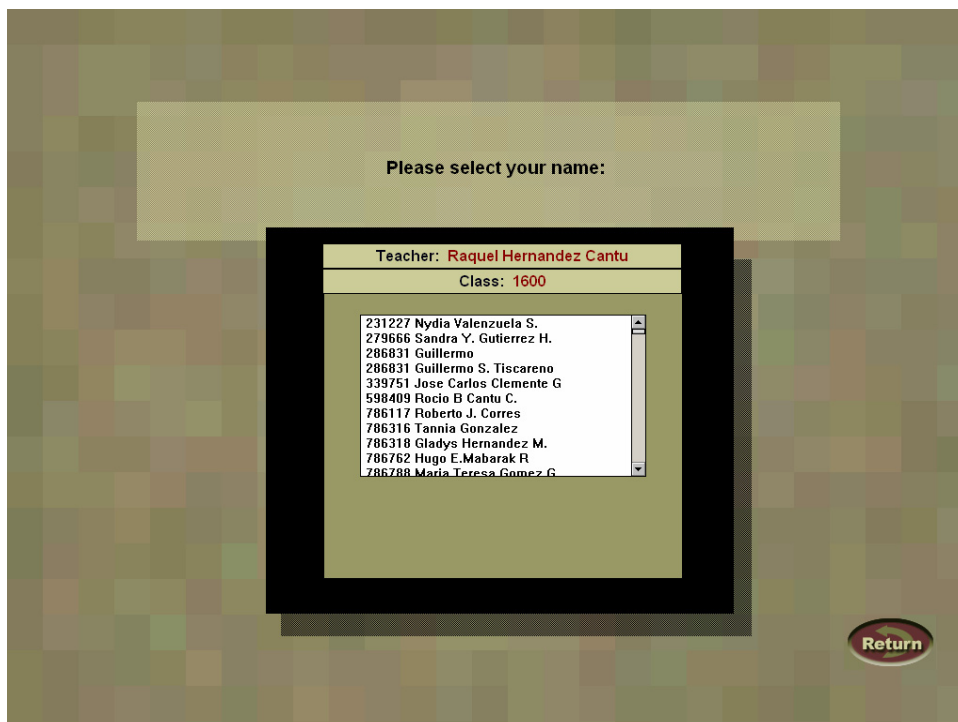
Please select your name:

Teacher: Raquel Hernandez Cantu

Class: 1600

231227 Nydia Valenzuela S.
279666 Sandra Y. Gutierrez H.
286831 Guillermo
286831 Guillermo S. Tiscareno
339751 Jose Carlos Clemente G
598409 Rocio B Cantu C.
786117 Roberto J. Corres
786316 Tannia Gonzalez
786318 Gladys Hernandez M.
786762 Hugo E.Mabarak R
786788 Maria Teresa Gomez G

Return